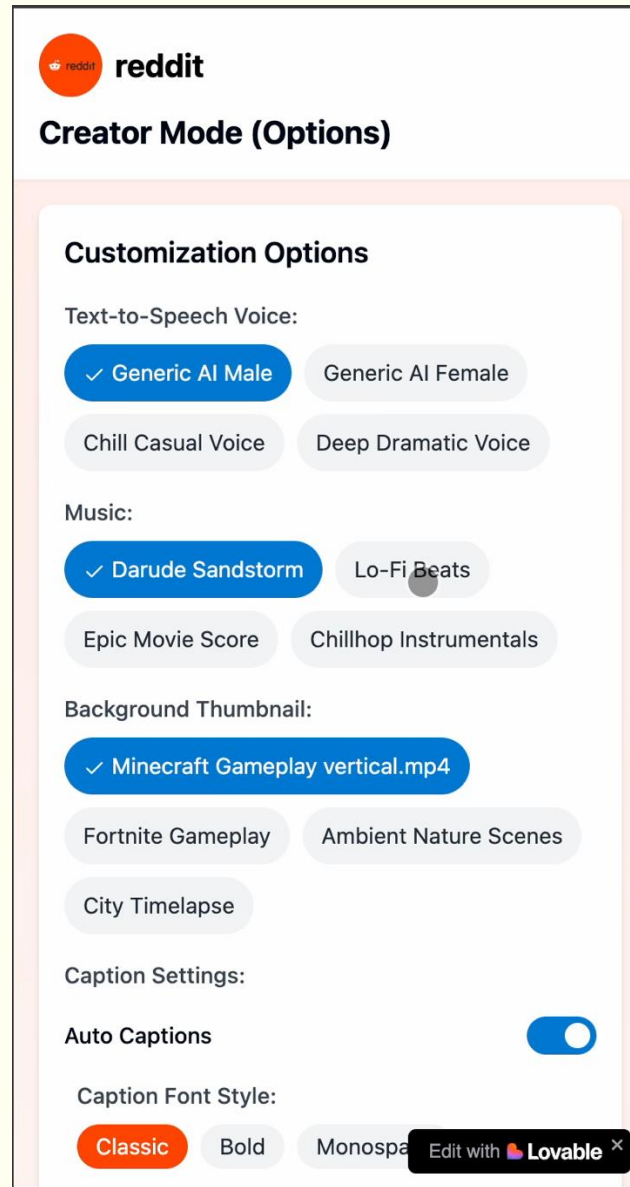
reddit

reddit

Creator Mode (Options)

Customization Options

Text-to-Speech Voice:

✓ Generic AI Male

Generic AI Female

Chill Casual Voice

Deep Dramatic Voice

Music:

✓ Darude Sandstorm

Lo-Fi Beats

Epic Movie Score

Chillhop Instrumentals

Background Thumbnail:

✓ Minecraft Gameplay vertical.mp4

Fortnite Gameplay

Ambient Nature Scenes

City Timelapse

Caption Settings:

Auto Captions

Caption Font Style:

Classic

Bold

Monospa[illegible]

Edit with Lovable ×